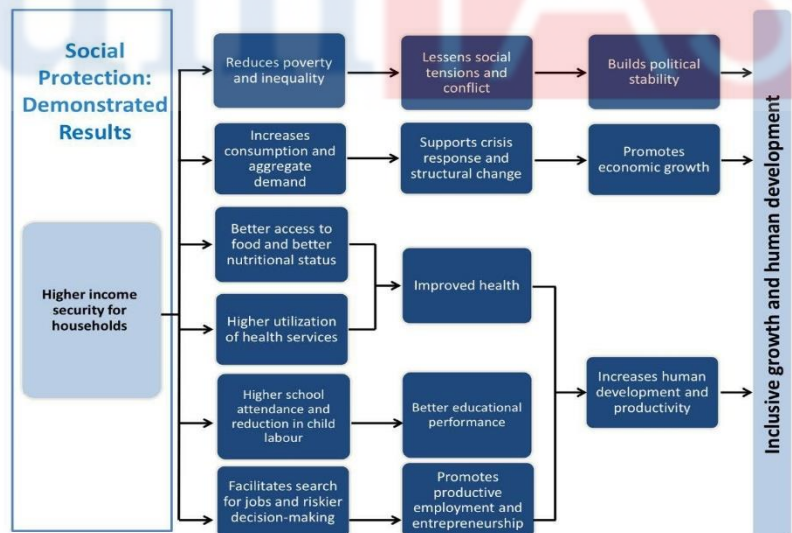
Social Protection: Demonstrated Results

Higher income security for households

Reduces poverty and inequality

Lessens social tensions and conflict

Builds political stability

Increases consumption and aggregate demand

Supports crisis response and structural change

Promotes economic growth

Better access to food and better nutritional status

Higher utilization of health services

Improved health

Higher school attendance and reduction in child labour

Better educational performance

Increases human development and productivity

Facilitates search for jobs and riskier decision-making

Promotes productive employment and entrepreneurship

Inclusive growth and human development